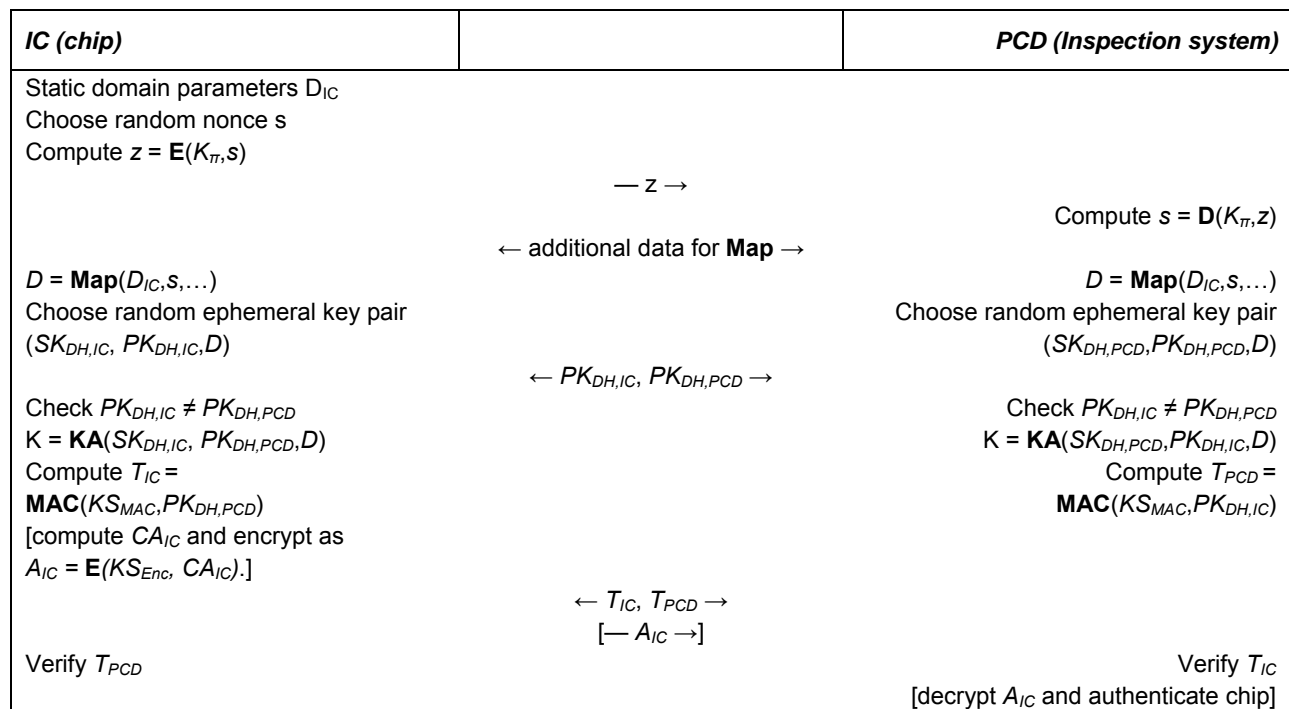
| IC (chip) | | PCD (Inspection system) |
|---|---|---|
| Static domain parameters $D_{IC}$<br>Choose random nonce s<br>Compute $z = \mathbf{E}(K_{\pi},s)$ | | |
| | — z → | |
| | | Compute $s = \mathbf{D}(K_{\pi},z)$ |
| | ← additional data for **Map** → | |
| $D = \mathbf{Map}(D_{IC},s,\ldots)$<br>Choose random ephemeral key pair<br>$(SK_{DH,IC}, PK_{DH,IC},D)$ | | $D = \mathbf{Map}(D_{IC},s,\ldots)$<br>Choose random ephemeral key pair<br>$(SK_{DH,PCD},PK_{DH,PCD},D)$ |
| | ← $PK_{DH,IC}$, $PK_{DH,PCD}$ → | |
| Check $PK_{DH,IC} \neq PK_{DH,PCD}$<br>K = $\mathbf{KA}(SK_{DH,IC}, PK_{DH,PCD},D)$<br>Compute $T_{IC}$ = $\mathbf{MAC}(KS_{MAC},PK_{DH,PCD})$<br>[compute $CA_{IC}$ and encrypt as $A_{IC} = \mathbf{E}(KS_{Enc}, CA_{IC})$.] | | Check $PK_{DH,IC} \neq PK_{DH,PCD}$<br>K = $\mathbf{KA}(SK_{DH,PCD},PK_{DH,IC},D)$<br>Compute $T_{PCD}$ = $\mathbf{MAC}(KS_{MAC},PK_{DH,IC})$ |
| | ← $T_{IC}$, $T_{PCD}$ →<br>[— $A_{IC}$ →] | |
| Verify $T_{PCD}$ | | Verify $T_{IC}$<br>[decrypt $A_{IC}$ and authenticate chip] |